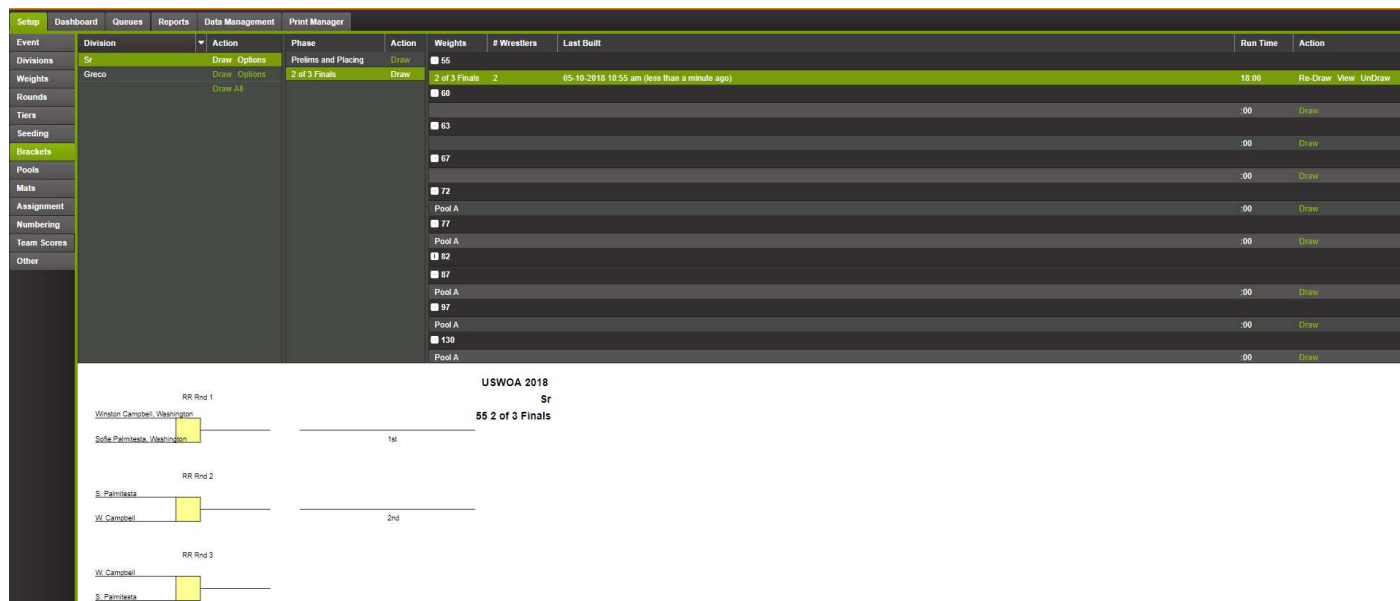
Setup Dashboard Queues Reports Data Management Print Manager

Event
Divisions
Weights
Rounds
Tiers
Seeding
Brackets
Pools
Mats
Assignment
Numbering
Team Scores
Other

| Division | Action |
|---|---|
| Sr | Draw Options |
| Greco | Draw Options |
| | Draw All |

| Phase | Action |
|---|---|
| Prelims and Placing | Draw |
| 2 of 3 Finals | Draw |

| Weights | # Wrestlers | Last Built | Run Time | Action |
|---|---|---|---|---|
| 55 | | | | |
| 2 of 3 Finals | 2 | 05-10-2018 10:55 am (less than a minute ago) | 18:00 | Re-Draw View UnDraw |
| 60 | | | | |
| | | | :00 | Draw |
| 63 | | | | |
| | | | :00 | Draw |
| 67 | | | | |
| | | | :00 | Draw |
| 72 | | | | |
| Pool A | | | :00 | Draw |
| 77 | | | | |
| Pool A | | | :00 | Draw |
| 82 | | | | |
| 87 | | | | |
| Pool A | | | :00 | Draw |
| 97 | | | | |
| Pool A | | | :00 | Draw |
| 130 | | | | |
| Pool A | | | :00 | Draw |

USWOA 2018
Sr
55 2 of 3 Finals

RR Rnd 1
Winston Campbell, Washington
Sofie Palmitesta, Washington
1st

RR Rnd 2
S. Palmitesta
W. Campbell
2nd

RR Rnd 3
W. Campbell
S. Palmitesta